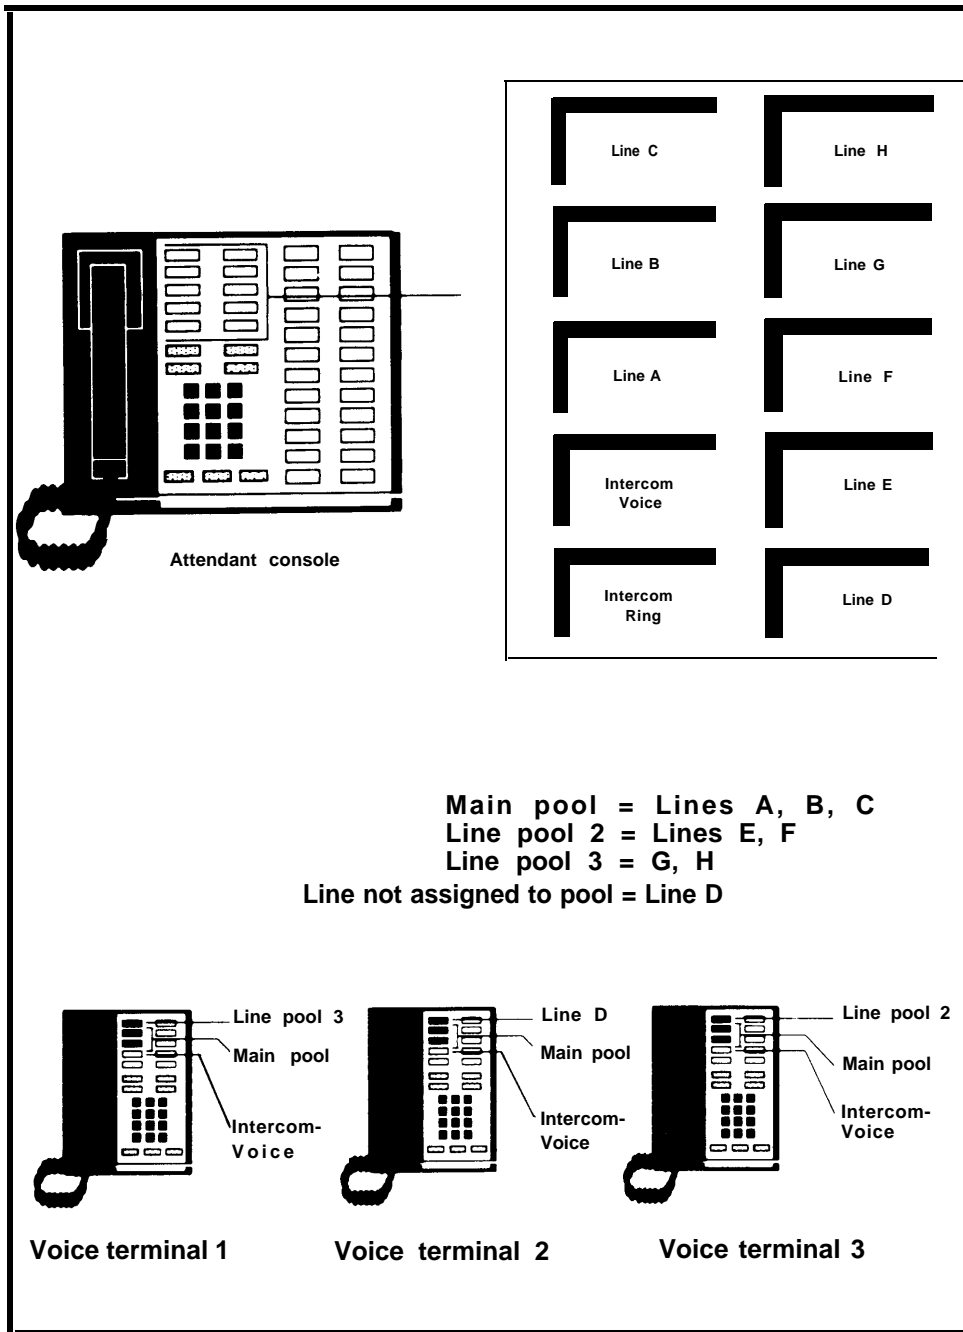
Line C

Line H

Line B

Line G

Line A

Line F

Intercom Voice

Line E

Intercom Ring

Line D

Attendant console

Main pool = Lines A, B, C
Line pool 2 = Lines E, F
Line pool 3 = G, H
Line not assigned to pool = Line D

Line pool 3
Main pool
Intercom-Voice

Line D
Main pool
Intercom-Voice

Line pool 2
Main pool
Intercom-Voice

Voice terminal 1

Voice terminal 2

Voice terminal 3